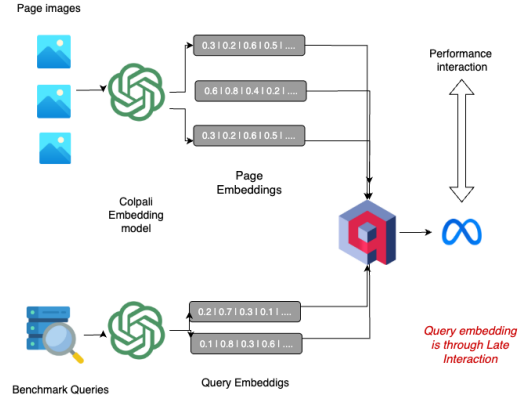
Page images

0.3 | 0.2 | 0.6 | 0.5 | ....

0.6 | 0.8 | 0.4 | 0.2 | ....

0.3 | 0.2 | 0.6 | 0.5 | ....

Performance interaction

Colpali Embedding model

Page Embeddings

0.2 | 0.7 | 0.3 | 0.1 | ....

0.1 | 0.8 | 0.3 | 0.6 | ....

Query embedding is through Late Interaction

Benchmark Queries

Query Embeddigs